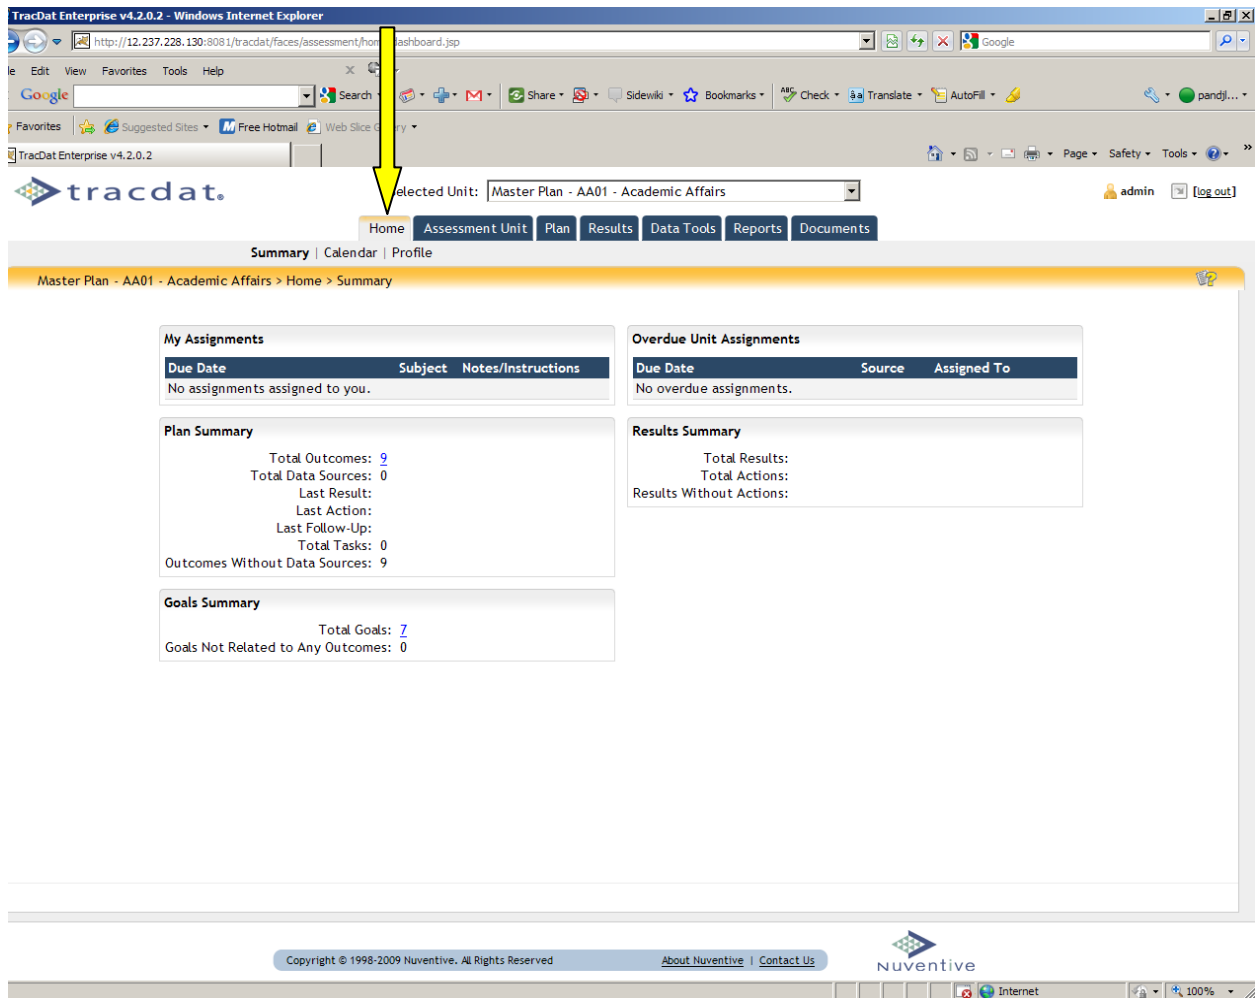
TracDat Enterprise v4.2.0.2 - Windows Internet Explorer

http://12.237.228.130:8081/tracdat/faces/assessment/hom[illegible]dashboard.jsp

Google

le Edit View Favorites Tools Help

Google Search Share Sidewiki Bookmarks Check Translate AutoFill pandjl...

Favorites Suggested Sites Free Hotmail Web Slice G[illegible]ry

TracDat Enterprise v4.2.0.2

Page Safety Tools

tracdat

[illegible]elected Unit: Master Plan - AA01 - Academic Affairs

admin [log out]

Home | Assessment Unit | Plan | Results | Data Tools | Reports | Documents

Summary | Calendar | Profile

Master Plan - AA01 - Academic Affairs > Home > Summary

My Assignments

| Due Date | Subject | Notes/Instructions |
|---|---|---|
| No assignments assigned to you. | | |

Overdue Unit Assignments

| Due Date | Source | Assigned To |
|---|---|---|
| No overdue assignments. | | |

Plan Summary

Total Outcomes: 9
Total Data Sources: 0
Last Result:
Last Action:
Last Follow-Up:
Total Tasks: 0
Outcomes Without Data Sources: 9

Results Summary

Total Results:
Total Actions:
Results Without Actions:

Goals Summary

Total Goals: 7
Goals Not Related to Any Outcomes: 0

Copyright © 1998-2009 Nuventive. All Rights Reserved

About Nuventive | Contact Us

Nuventive

Internet 100%